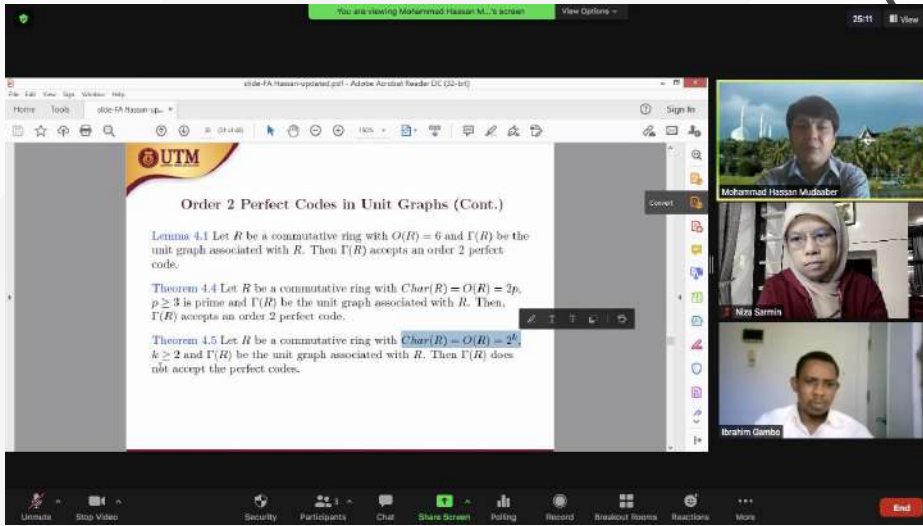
You are viewing Mohammad Hassan M...'s screen View Options

25:11 View

slide-FA Hassan-updated.pdf - Adobe Acrobat Reader DC (32-bit)

File Edit View Sign Window Help

Home Tools slide-FA Hassan-up... ×

Sign In

UTM

Order 2 Perfect Codes in Unit Graphs (Cont.)

Lemma 4.1 Let $R$ be a commutative ring with $O(R) = 6$ and $\Gamma(R)$ be the unit graph associated with $R$. Then $\Gamma(R)$ accepts an order 2 perfect code.

Theorem 4.4 Let $R$ be a commutative ring with $Char(R) = O(R) = 2p$, $p \geq 3$ is prime and $\Gamma(R)$ be the unit graph associated with $R$. Then, $\Gamma(R)$ accepts an order 2 perfect code.

Theorem 4.5 Let $R$ be a commutative ring with $Char(R) = O(R) = 2^k$, $k \geq 2$ and $\Gamma(R)$ be the unit graph associated with $R$. Then $\Gamma(R)$ does not accept the perfect codes.

Convert

Mohammad Hassan Mudaaber

Niza Sarmin

Ibrahim Gambo

Unmute Stop Video Security Participants Chat Share Screen Polling Record Breakout Rooms Reactions More End